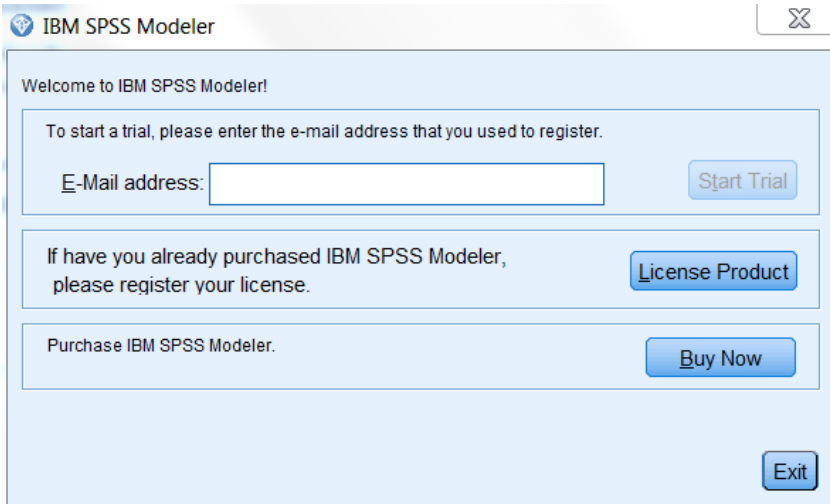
IBM SPSS Modeler

Welcome to IBM SPSS Modeler!

To start a trial, please enter the e-mail address that you used to register.

E-Mail address:

Start Trial

If have you already purchased IBM SPSS Modeler, please register your license.

License Product

Purchase IBM SPSS Modeler.

Buy Now

Exit